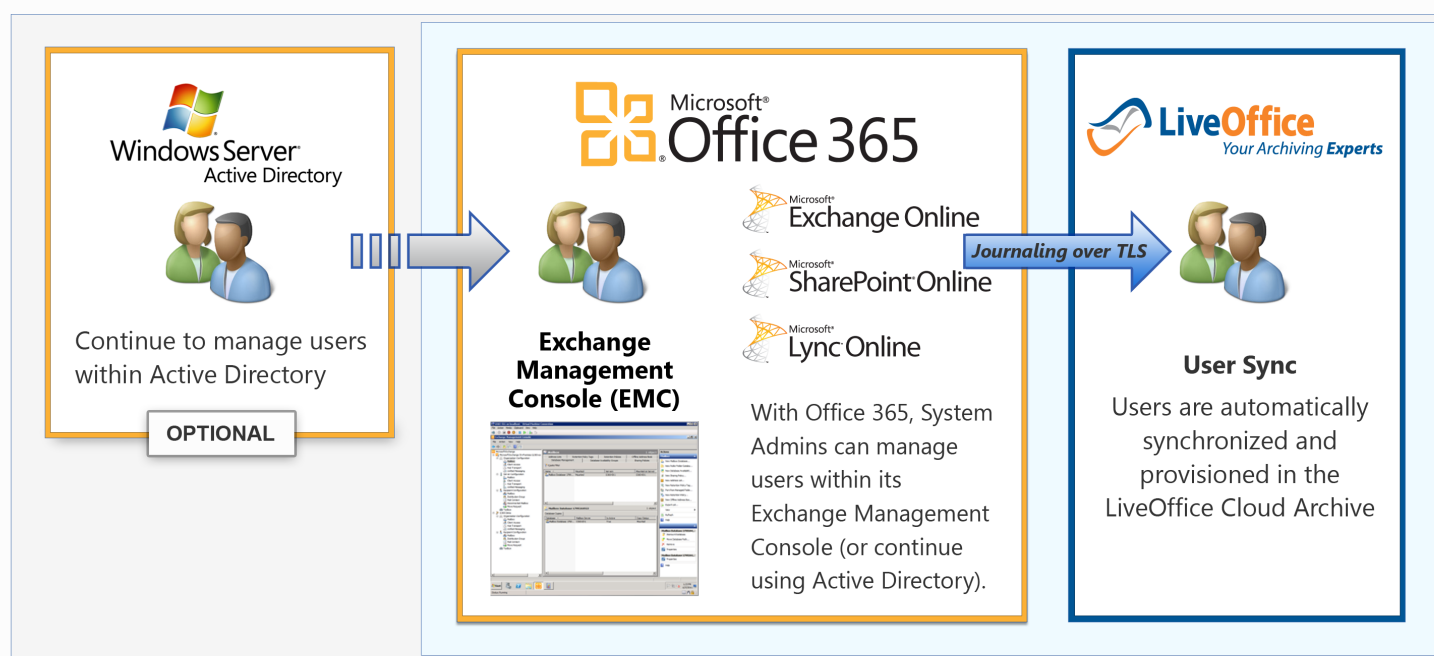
Windows Server®
Active Directory

Continue to manage users within Active Directory

OPTIONAL

Microsoft®
Office 365

Exchange Management Console (EMC)

Microsoft®
Exchange Online

Microsoft®
SharePoint Online

Microsoft®
Lync Online

With Office 365, System Admins can manage users within its Exchange Management Console (or continue using Active Directory).

Journaling over TLS

LiveOffice
Your Archiving Experts

User Sync

Users are automatically synchronized and provisioned in the LiveOffice Cloud Archive